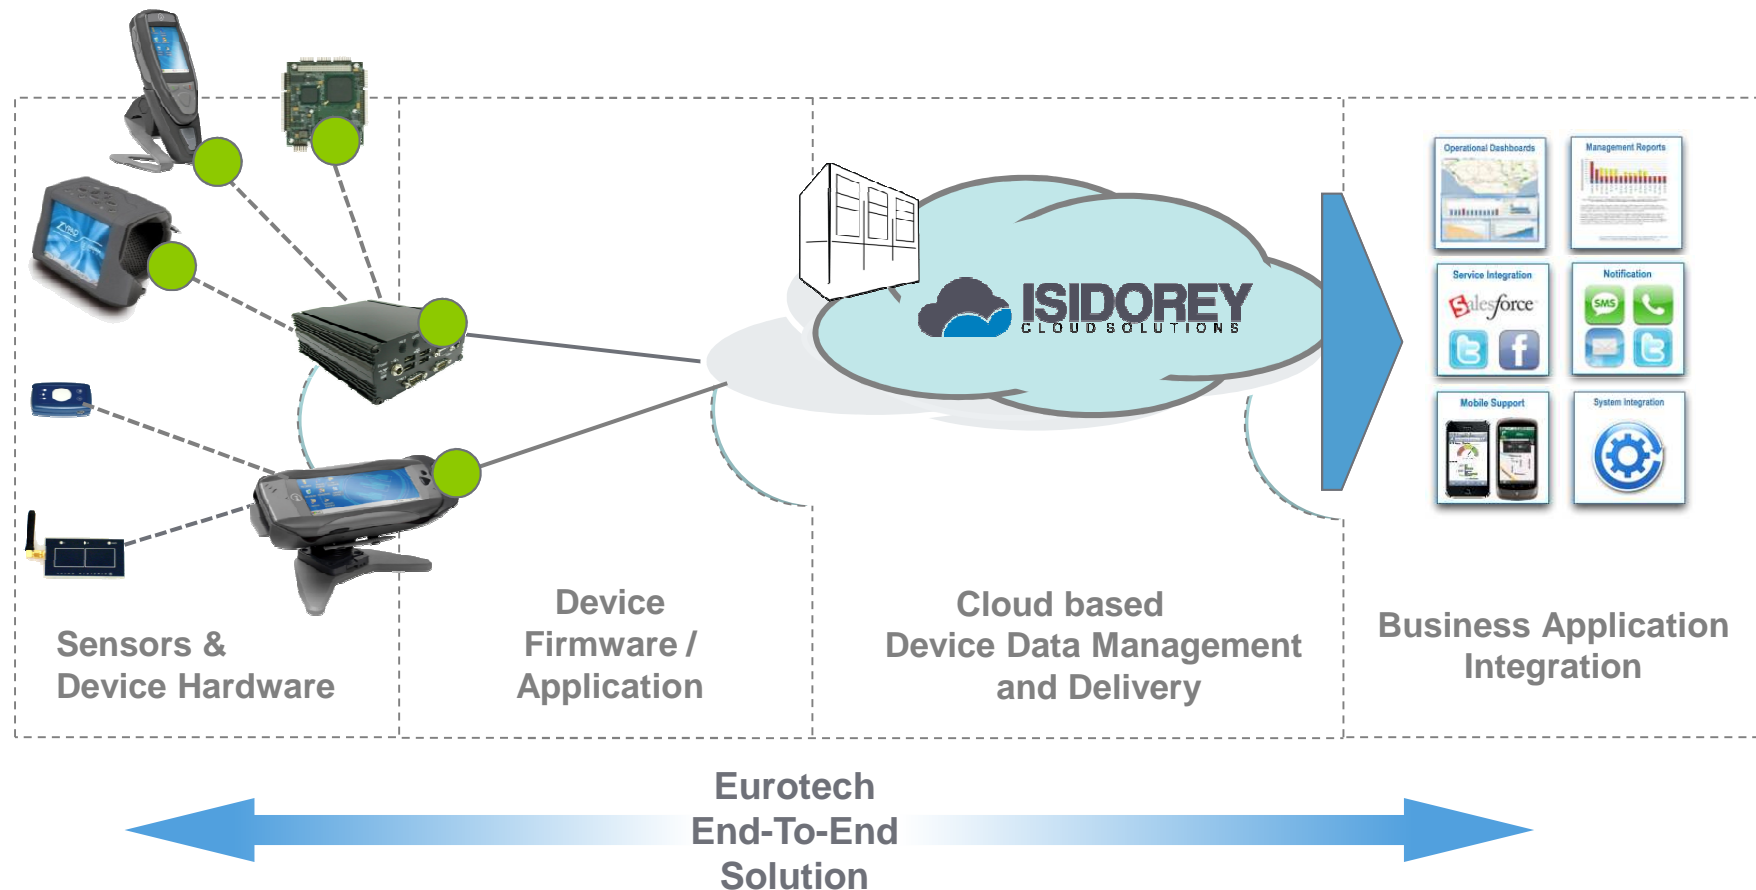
ISIDOREY
CLOUD SOLUTIONS

Operational Dashboards
Management Reports
Service Integration
salesforce
Notification
SMS
Mobile Support
System Integration

Sensors &
Device Hardware

Device
Firmware /
Application

Cloud based
Device Data Management
and Delivery

Business Application
Integration

Eurotech
End-To-End
Solution